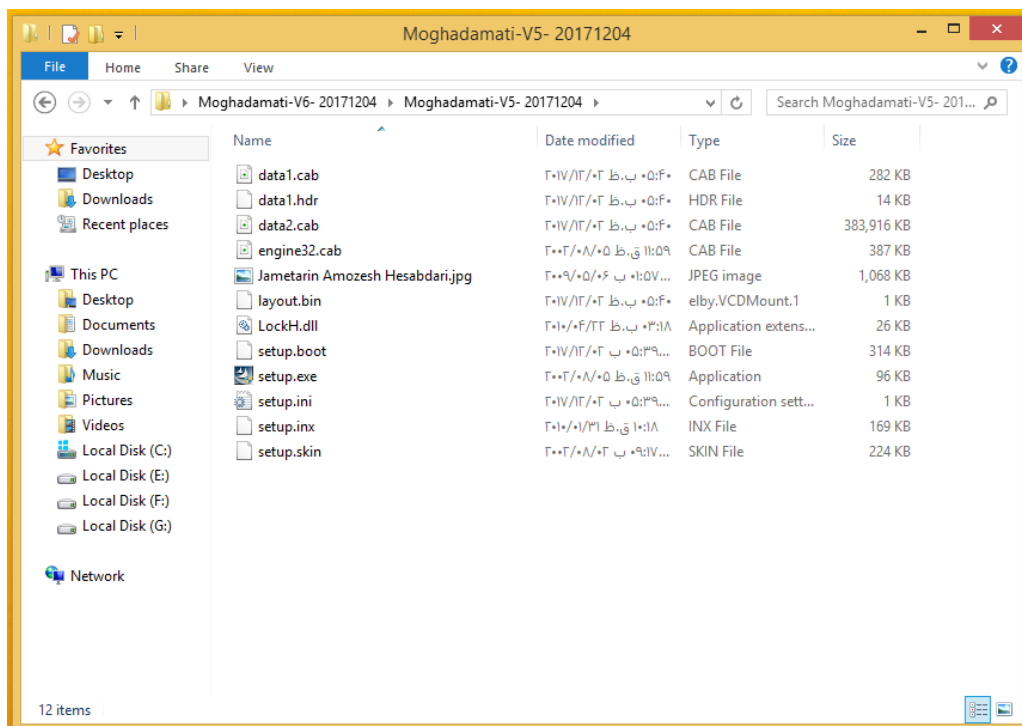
Moghadamati-V5- 20171204

File Home Share View

Moghadamati-V6- 20171204 › Moghadamati-V5- 20171204 ›

Search Moghadamati-V5- 201...

Favorites
Desktop
Downloads
Recent places

This PC
Desktop
Documents
Downloads
Music
Pictures
Videos
Local Disk (C:)
Local Disk (E:)
Local Disk (F:)
Local Disk (G:)

Network

| Name | Date modified | Type | Size |
|---|---|---|---|
| data1.cab | ۲۰۱۷/۱۲/۰۲ ب.ظ ۰۵:۴۰ | CAB File | 282 KB |
| data1.hdr | ۲۰۱۷/۱۲/۰۲ ب.ظ ۰۵:۴۰ | HDR File | 14 KB |
| data2.cab | ۲۰۱۷/۱۲/۰۲ ب.ظ ۰۵:۴۰ | CAB File | 383,916 KB |
| engine32.cab | ۲۰۰۲/۰۸/۰۵ ق.ظ ۱۱:۵۹ | CAB File | 387 KB |
| Jametarin Amozesh Hesabdari.jpg | ۲۰۰۹/۰۵/۰۶ ب ۰۱:۵۷ | JPEG image | 1,068 KB |
| layout.bin | ۲۰۱۷/۱۲/۰۲ ب.ظ ۰۵:۴۰ | elby.VCDMount.1 | 1 KB |
| LockH.dll | ۲۰۱۰/۰۴/۲۲ ب.ظ ۰۳:۱۸ | Application extens... | 26 KB |
| setup.boot | ۲۰۱۷/۱۲/۰۲ ب ۰۵:۳۹ | BOOT File | 314 KB |
| setup.exe | ۲۰۰۲/۰۸/۰۵ ق.ظ ۱۱:۵۹ | Application | 96 KB |
| setup.ini | ۲۰۱۷/۱۲/۰۲ ب ۰۵:۳۹ | Configuration sett... | 1 KB |
| setup.inx | ۲۰۱۰/۰۱/۳۱ ق.ظ ۱۰:۱۸ | INX File | 169 KB |
| setup.skin | ۲۰۰۲/۰۸/۰۲ ب ۰۹:۱۷ | SKIN File | 224 KB |

12 items